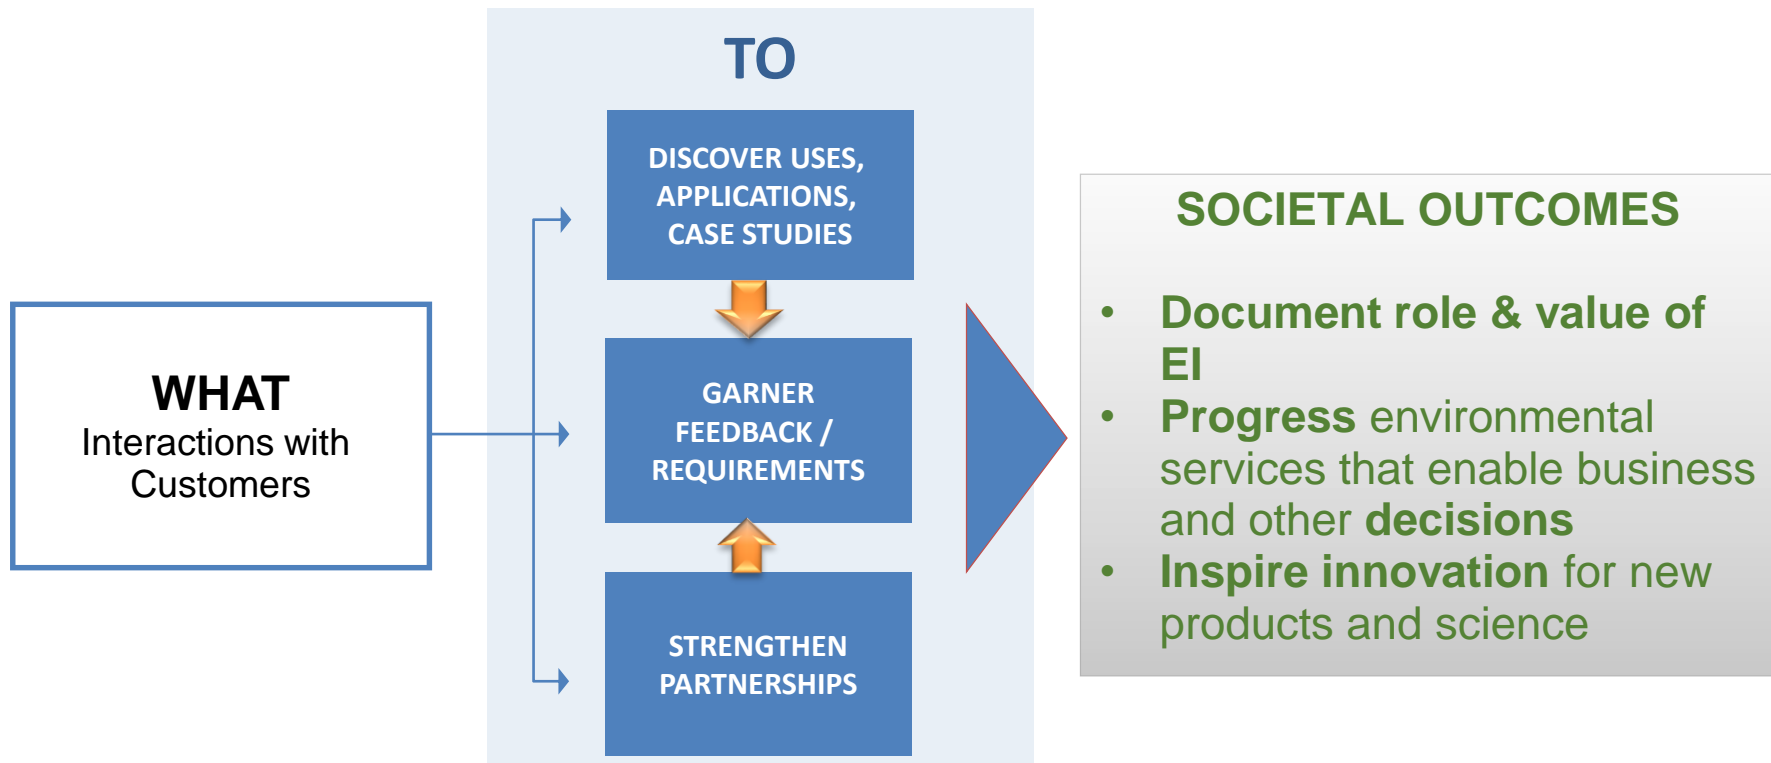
WHAT
Interactions with Customers

TO

DISCOVER USES, APPLICATIONS, CASE STUDIES

GARNER FEEDBACK / REQUIREMENTS

STRENGTHEN PARTNERSHIPS

SOCIETAL OUTCOMES

- Document role & value of EI
- Progress environmental services that enable business and other decisions
- Inspire innovation for new products and science